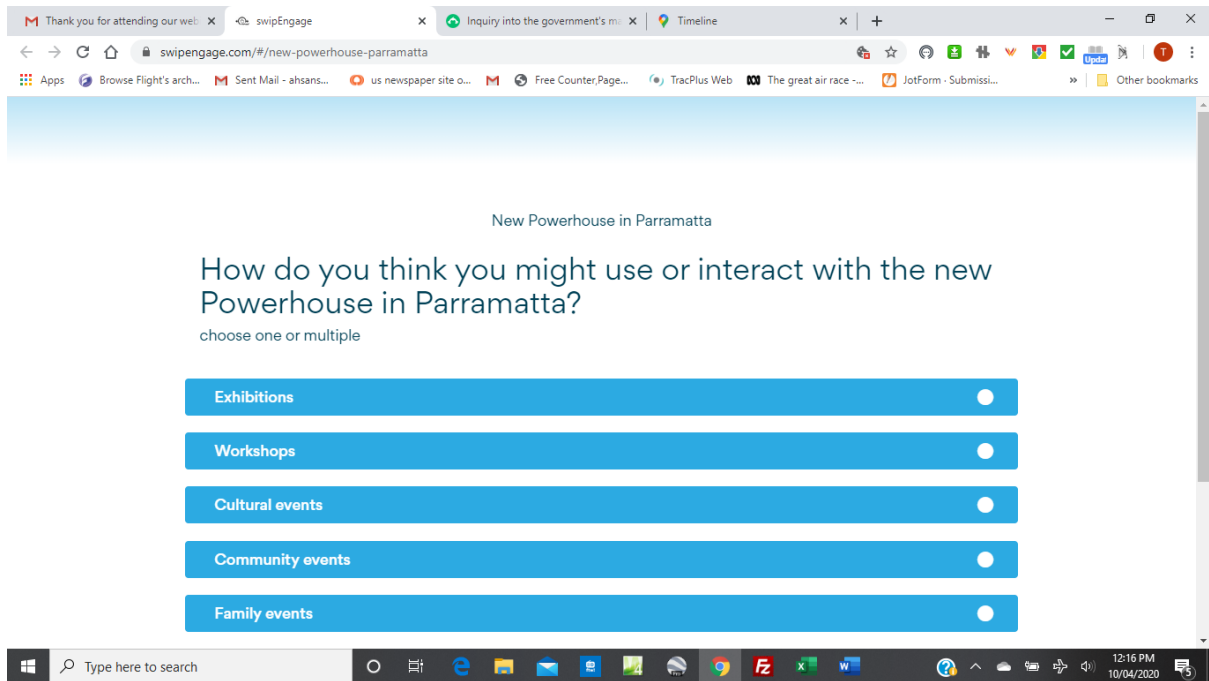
Thank you for attending our web ×
swipEngage ×
Inquiry into the government's ma ×
Timeline ×
+

swipengage.com/#/new-powerhouse-parramatta

Updat

T

Apps
Browse Flight's arch...
Sent Mail - ahsans...
us newspaper site o...
Free Counter,Page...
TracPlus Web
The great air race -...
JotForm - Submissi...
»
Other bookmarks

New Powerhouse in Parramatta

How do you think you might use or interact with the new Powerhouse in Parramatta?

choose one or multiple

Exhibitions

Workshops

Cultural events

Community events

Family events

Type here to search

12:16 PM
10/04/2020

5